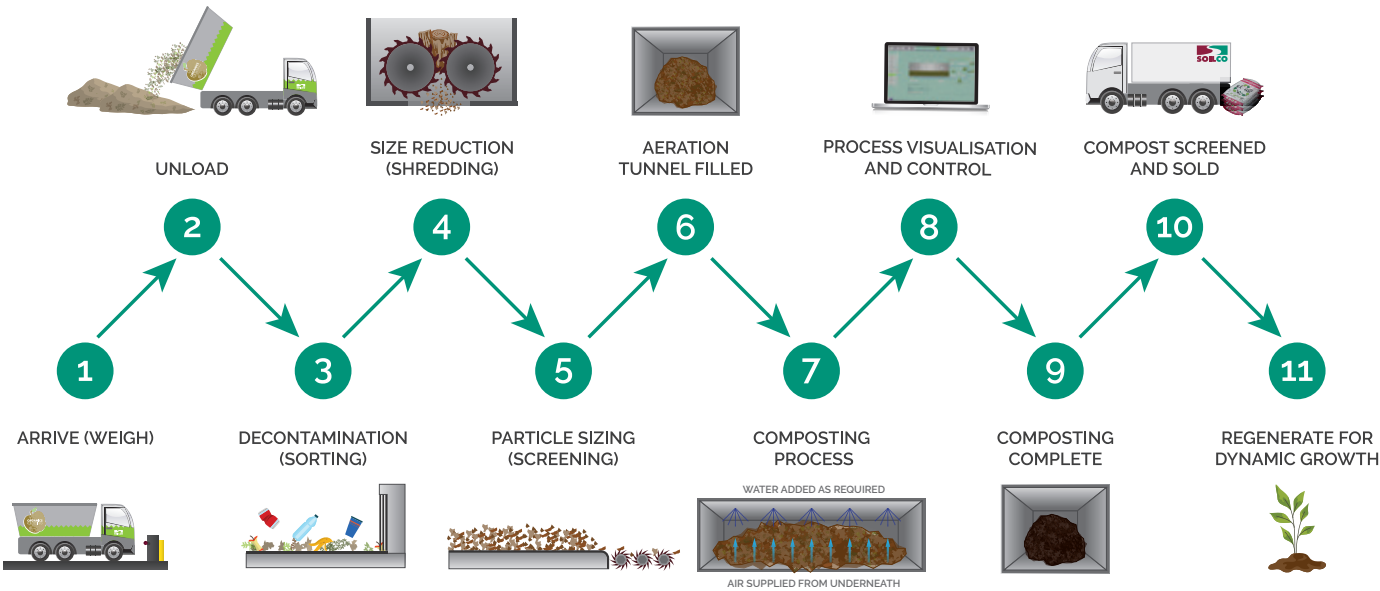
UNLOAD

SIZE REDUCTION (SHREDDING)

AERATION TUNNEL FILLED

PROCESS VISUALISATION AND CONTROL

SOILCO

COMPOST SCREENED AND SOLD

2

4

6

8

10

1

3

5

7

9

11

ARRIVE (WEIGH)

DECONTAMINATION (SORTING)

PARTICLE SIZING (SCREENING)

COMPOSTING PROCESS

COMPOSTING COMPLETE

REGENERATE FOR DYNAMIC GROWTH

WATER ADDED AS REQUIRED

AIR SUPPLIED FROM UNDERNEATH